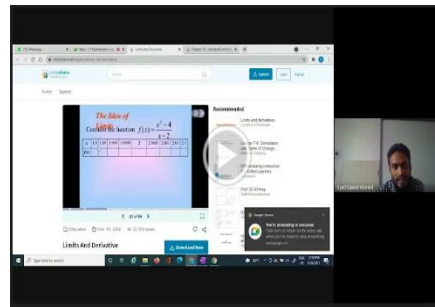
The Idea of Limits
Consider the function $f(x)=\frac{x^2-4}{x-2}$

Recommended

Limits And Derivative

Upload

Limits and derivatives

You're presenting to everyone

Stop presenting

Syed Saeed Ahmed

Type here to search